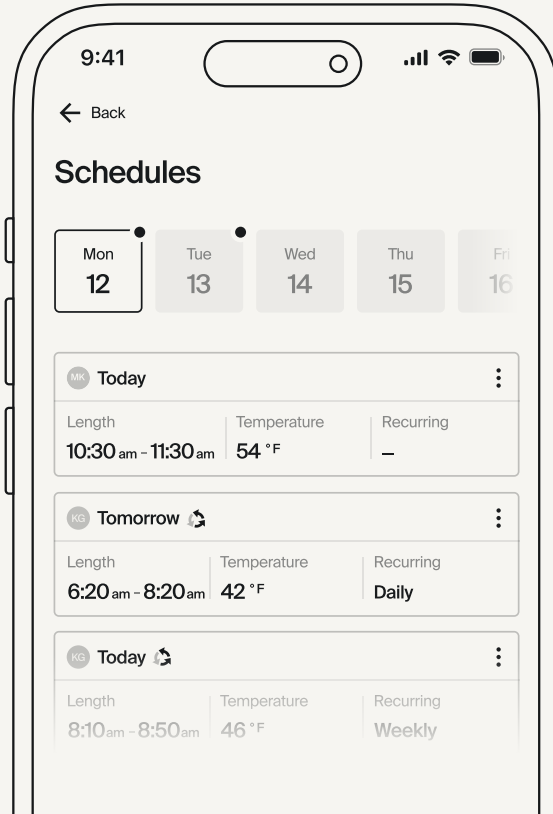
9:41

← Back

Schedules

Mon 12
Tue 13
Wed 14
Thu 15
Fri 16

MK Today
Length
10:30 am - 11:30 am
Temperature
54 °F
Recurring
–

KG Tomorrow
Length
6:20 am - 8:20 am
Temperature
42 °F
Recurring
Daily

KG Today
Length
8:10 am - 8:50 am
Temperature
46 °F
Recurring
Weekly